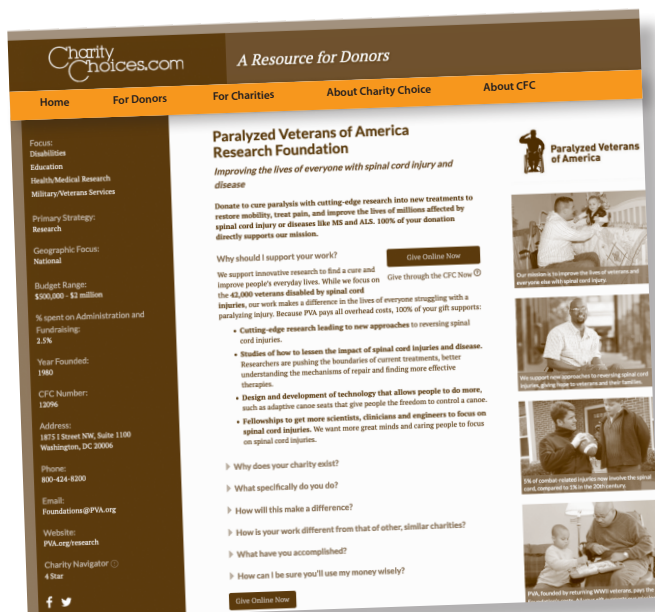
CharityChoices.com

A Resource for Donors

Home
For Donors
For Charities
About Charity Choice
About CFC

Focus:
Disabilities
Education
Health/Medical Research
Military/Veterans Services

Primary Strategy:
Research

Geographic Focus:
National

Budget Range:
$500,000 - $2 million

% spent on Administration and Fundraising:
2.5%

Year Founded:
1980

CFC Number:
12096

Address:
1875 I Street NW, Suite 1100
Washington, DC 20006

Phone:
800-424-8200

Email:
Foundations@PVA.org

Website:
PVA.org/research

Charity Navigator
4 Star

Paralyzed Veterans of America Research Foundation

Improving the lives of everyone with spinal cord injury and disease

Donate to cure paralysis with cutting-edge research into new treatments to restore mobility, treat pain, and improve the lives of millions affected by spinal cord injury or diseases like MS and ALS. 100% of your donation directly supports our mission.

Why should I support your work?

Give Online Now
Give through the CFC Now

We support innovative research to find a cure and improve people's everyday lives. While we focus on the 42,000 veterans disabled by spinal cord injuries, our work makes a difference in the lives of everyone struggling with a paralyzing injury. Because PVA pays all overhead costs, 100% of your gift supports:

• Cutting-edge research leading to new approaches to reversing spinal cord injuries.
• Studies of how to lessen the impact of spinal cord injuries and disease. Researchers are pushing the boundaries of current treatments, better understanding the mechanisms of repair and finding more effective therapies.
• Design and development of technology that allows people to do more, such as adaptive canoe seats that give people the freedom to control a canoe.
• Fellowships to get more scientists, clinicians and engineers to focus on spinal cord injuries. We want more great minds and caring people to focus on spinal cord injuries.

Why does your charity exist?
What specifically do you do?
How will this make a difference?
How is your work different from that of other, similar charities?
What have you accomplished?
How can I be sure you'll use my money wisely?

Give Online Now

Paralyzed Veterans of America

Our mission is to improve the lives of veterans and everyone else with spinal cord injury.

We support new approaches to reversing spinal cord injuries, giving hope to veterans and their families.

5% of combat-related injuries now involve the spinal cord, compared to 1% in the 20th century.

PVA, founded by returning WWII veterans, pays the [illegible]